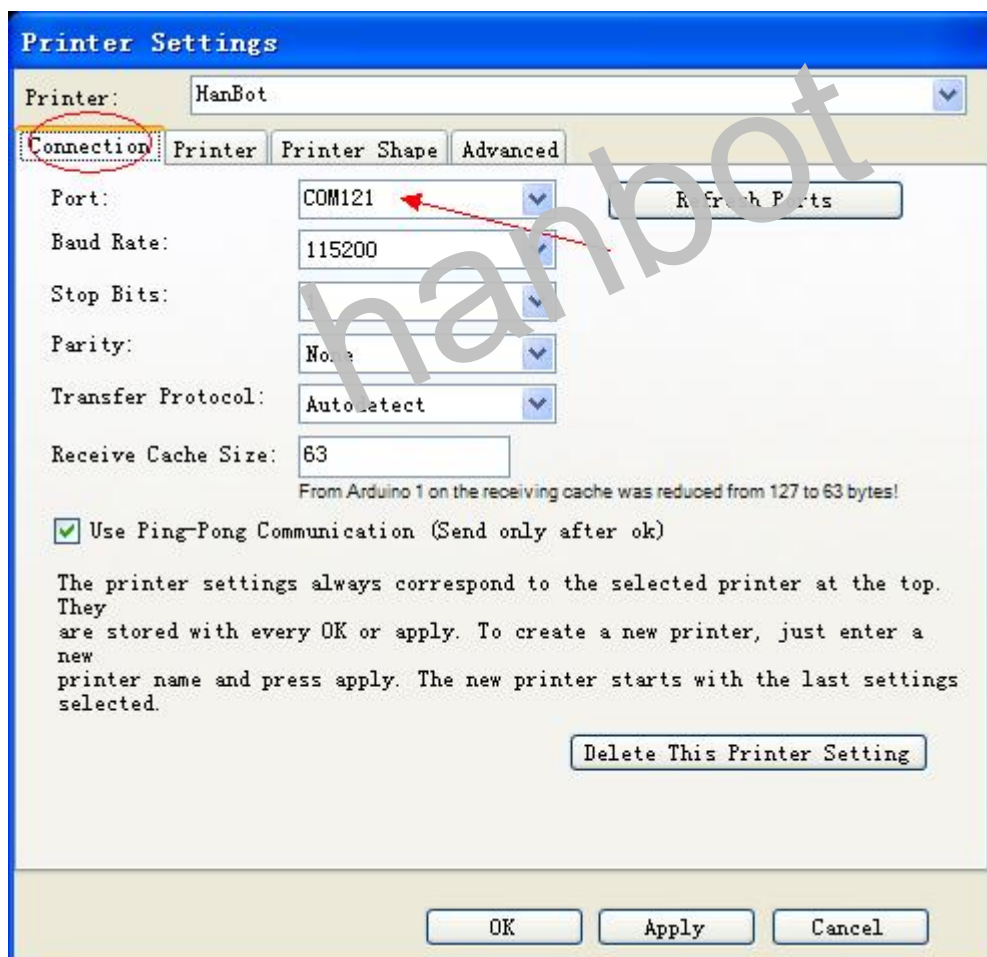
Printer Settings

Printer: HanBot

Connection | Printer | Printer Shape | Advanced

Port: COM121

Refresh Ports

Baud Rate: 115200

Stop Bits: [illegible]

Parity: None

Transfer Protocol: Autodetect

Receive Cache Size: 63

From Arduino 1 on the receiving cache was reduced from 127 to 63 bytes!

Use Ping-Pong Communication (Send only after ok)

The printer settings always correspond to the selected printer at the top. They
are stored with every OK or apply. To create a new printer, just enter a new
printer name and press apply. The new printer starts with the last settings selected.

Delete This Printer Setting

hanbot

OK Apply Cancel